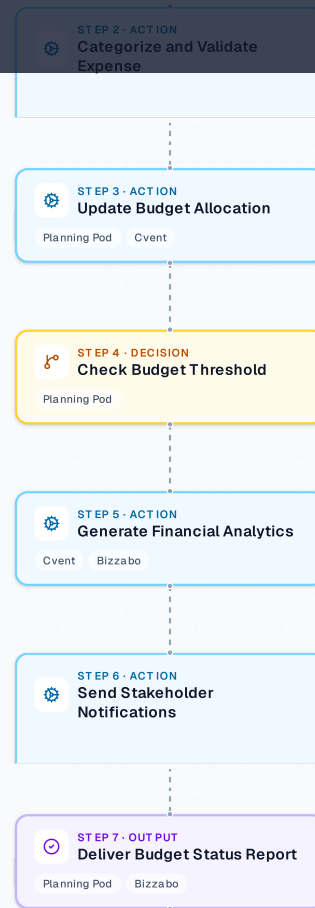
STEP 2 · ACTION
Categorize and Validate Expense

STEP 3 · ACTION
Update Budget Allocation
Planning Pod
Cvent

STEP 4 · DECISION
Check Budget Threshold
Planning Pod

STEP 5 · ACTION
Generate Financial Analytics
Cvent
Bizzabo

STEP 6 · ACTION
Send Stakeholder Notifications

STEP 7 · OUTPUT
Deliver Budget Status Report
Planning Pod
Bizzabo